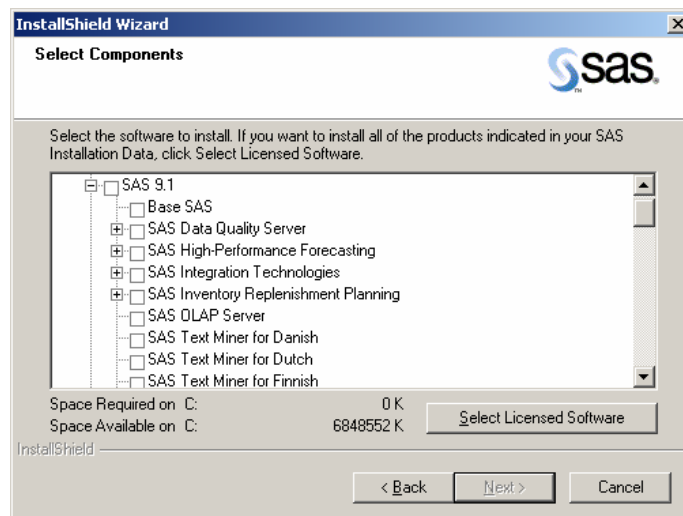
InstallShield Wizard

Select Components

sas.

Select the software to install. If you want to install all of the products indicated in your SAS Installation Data, click Select Licensed Software.

SAS 9.1
Base SAS
SAS Data Quality Server
SAS High-Performance Forecasting
SAS Integration Technologies
SAS Inventory Replenishment Planning
SAS OLAP Server
SAS Text Miner for Danish
SAS Text Miner for Dutch
SAS Text Miner for Finnish

Space Required on C: 0 K
Space Available on C: 6848552 K

Select Licensed Software

InstallShield

< Back
Next >
Cancel